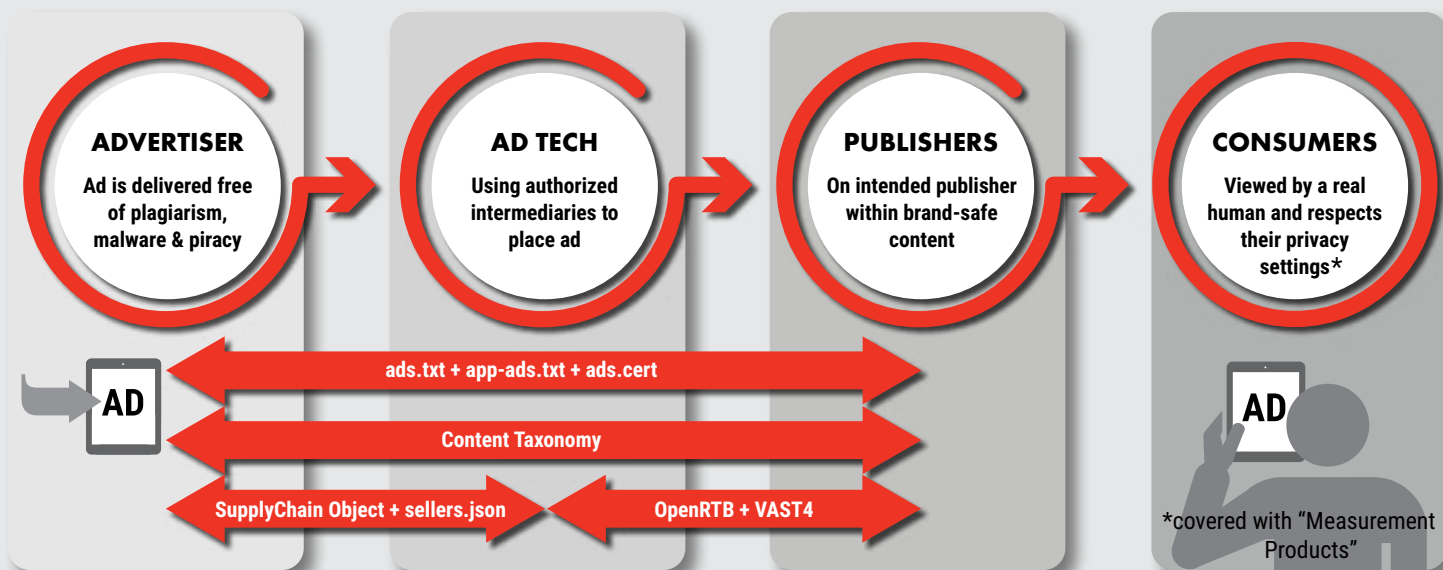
ADVERTISER
Ad is delivered free of plagiarism, malware & piracy

AD TECH
Using authorized intermediaries to place ad

PUBLISHERS
On intended publisher within brand-safe content

CONSUMERS
Viewed by a real human and respects their privacy settings*

AD

ads.txt + app-ads.txt + ads.cert

Content Taxonomy

SupplyChain Object + sellers.json

OpenRTB + VAST4

AD

*covered with "Measurement Products"